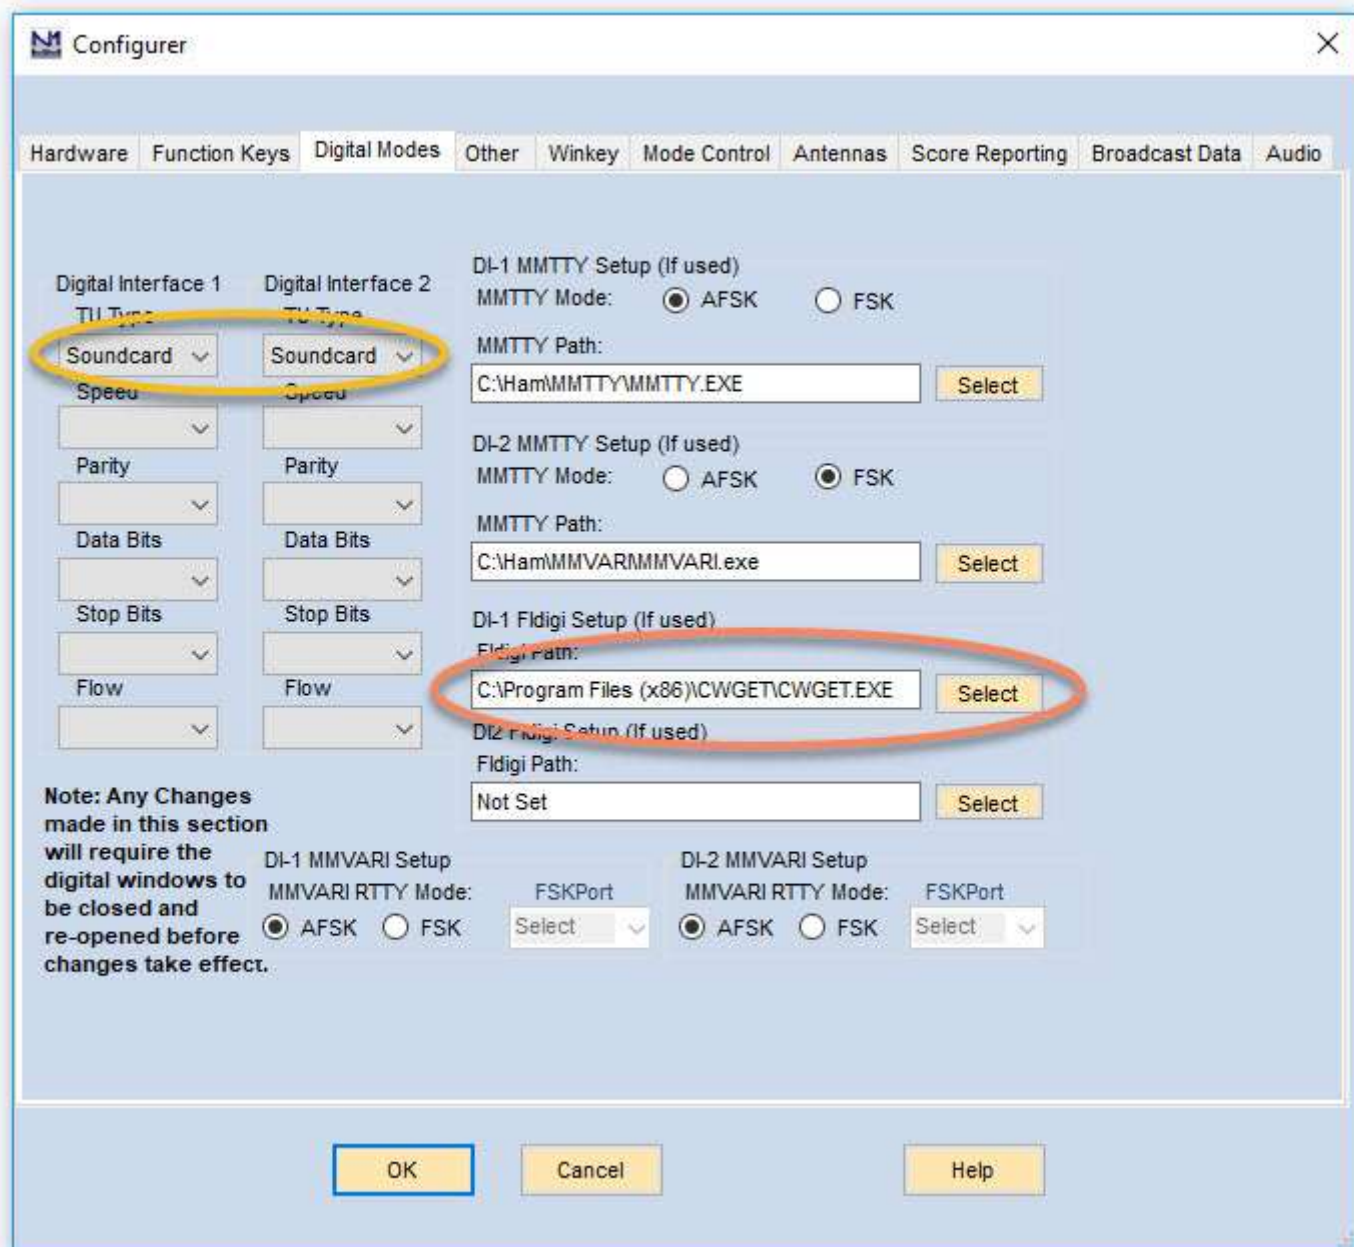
Configurer

Hardware | Function Keys | Digital Modes | Other | Winkey | Mode Control | Antennas | Score Reporting | Broadcast Data | Audio

Digital Interface 1
TU Type
Soundcard
Speed
Parity
Data Bits
Stop Bits
Flow

Digital Interface 2
TU Type
Soundcard
Speed
Parity
Data Bits
Stop Bits
Flow

DI-1 MMTTY Setup (If used)
MMTTY Mode: AFSK FSK
MMTTY Path:
C:\Ham\MMTTY\MMTTY.EXE
Select

DI-2 MMTTY Setup (If used)
MMTTY Mode: AFSK FSK
MMTTY Path:
C:\Ham\MMVARI\MMVARI.exe
Select

DI-1 Fldigi Setup (If used)
Fldigi Path:
C:\Program Files (x86)\CWGET\CWGET.EXE
Select

DI2 Fldigi Setup (If used)
Fldigi Path:
Not Set
Select

Note: Any Changes made in this section will require the digital windows to be closed and re-opened before changes take effect.

DI-1 MMVARI Setup
MMVARI RTTY Mode: AFSK FSK
FSKPort
Select

DI-2 MMVARI Setup
MMVARI RTTY Mode: AFSK FSK
FSKPort
Select

OK Cancel Help